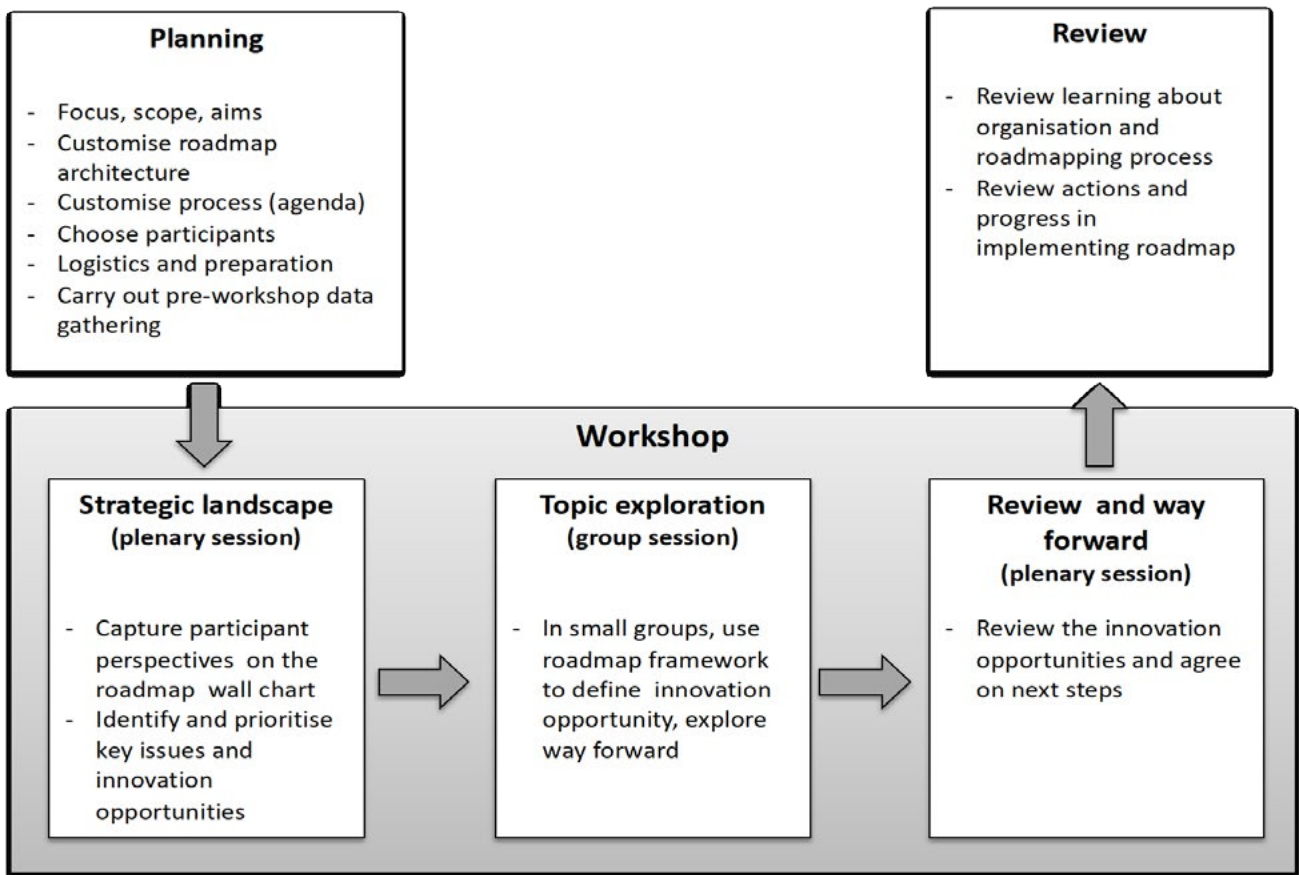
Planning

- Focus, scope, aims
- Customise roadmap architecture
- Customise process (agenda)
- Choose participants
- Logistics and preparation
- Carry out pre-workshop data gathering

Review

- Review learning about organisation and roadmapping process
- Review actions and progress in implementing roadmap

Workshop

Strategic landscape
(plenary session)

- Capture participant perspectives on the roadmap wall chart
- Identify and prioritise key issues and innovation opportunities

Topic exploration
(group session)

- In small groups, use roadmap framework to define innovation opportunity, explore way forward

Review and way forward
(plenary session)

- Review the innovation opportunities and agree on next steps